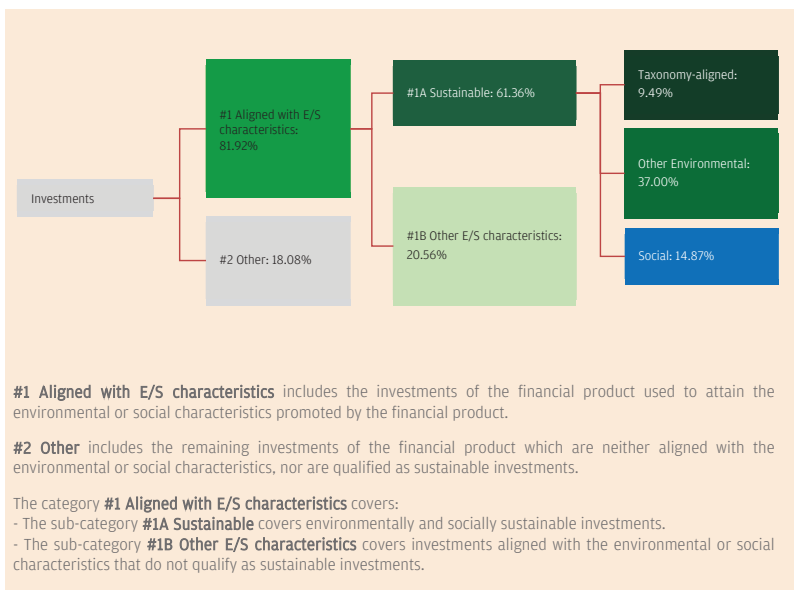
Investments

#1 Aligned with E/S characteristics: 81.92%

#2 Other: 18.08%

#1A Sustainable: 61.36%

#1B Other E/S characteristics: 20.56%

Taxonomy-aligned: 9.49%

Other Environmental: 37.00%

Social: 14.87%

**#1 Aligned with E/S characteristics** includes the investments of the financial product used to attain the environmental or social characteristics promoted by the financial product.

**#2 Other** includes the remaining investments of the financial product which are neither aligned with the environmental or social characteristics, nor are qualified as sustainable investments.

The category **#1 Aligned with E/S characteristics** covers:
- The sub-category **#1A Sustainable** covers environmentally and socially sustainable investments.
- The sub-category **#1B Other E/S characteristics** covers investments aligned with the environmental or social characteristics that do not qualify as sustainable investments.